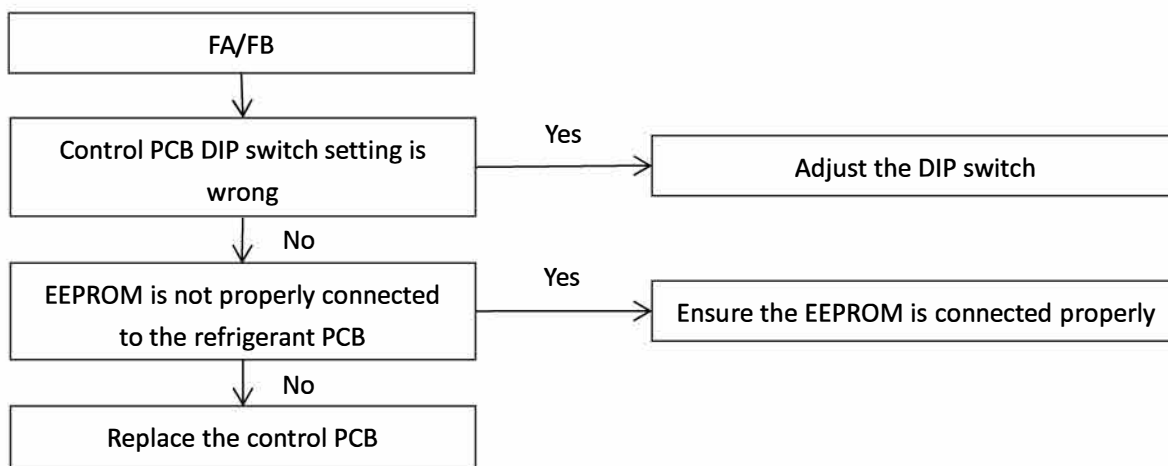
FA/FB

Control PCB DIP switch setting is wrong

Yes

Adjust the DIP switch

No

EEPROM is not properly connected to the refrigerant PCB

Yes

Ensure the EEPROM is connected properly

No

Replace the control PCB